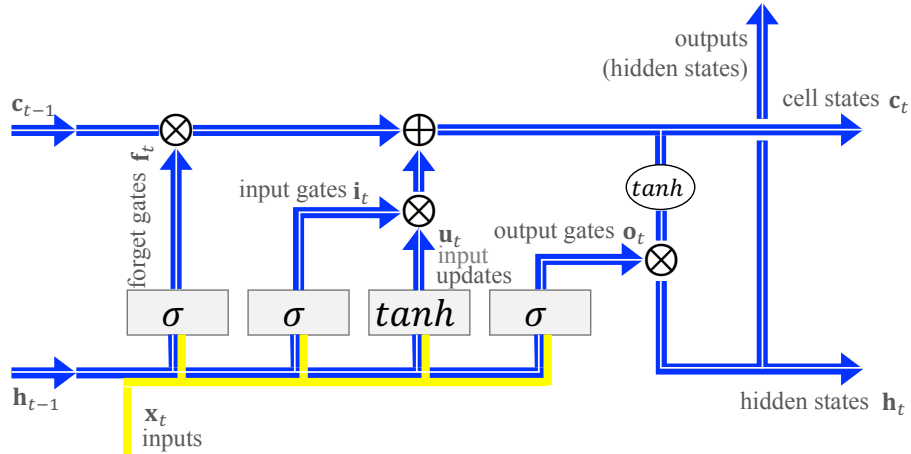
outputs
(hidden states)

$\mathbf{c}_{t-1}$

cell states $\mathbf{c}_t$

forget gates $\mathbf{f}_t$

input gates $\mathbf{i}_t$

$tanh$

$\mathbf{u}_t$
input
updates

output gates $\mathbf{o}_t$

$\sigma$

$\sigma$

$tanh$

$\sigma$

$\mathbf{h}_{t-1}$

$\mathbf{x}_t$
inputs

hidden states $\mathbf{h}_t$